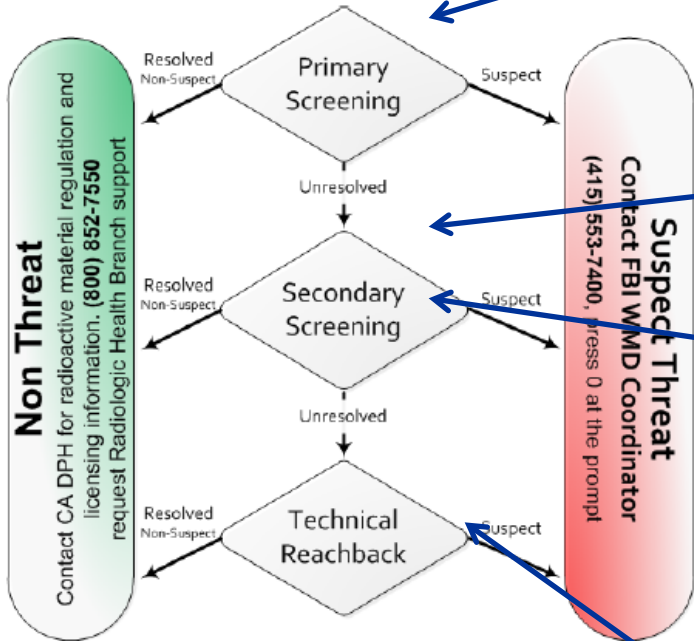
Non Threat
Contact CA DPH for radioactive material regulation and licensing information. (800) 852-7550 request Radiologic Health Branch support

Resolved
Non-Suspect

Primary Screening

Suspect

Unresolved

Resolved
Non-Suspect

Secondary Screening

Suspect

Unresolved

Resolved
Non-Suspect

Technical Reachback

Suspect

Suspect Threat
Contact FBI WMD Coordinator
(415) 553-7400, press 0 at the prompt